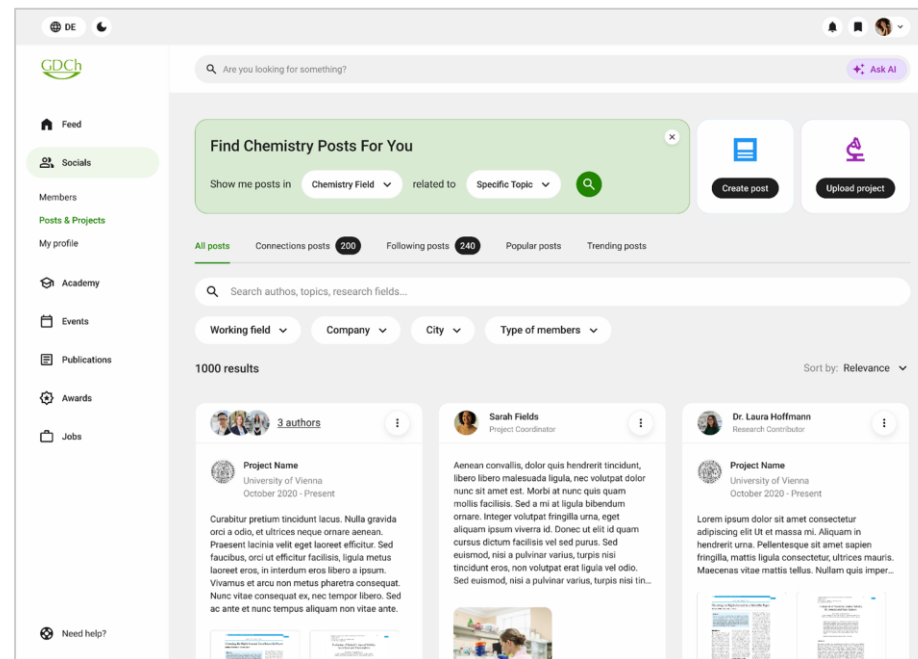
DE

GDCh

Are you looking for something?

Ask AI

Feed

Socials

Members

Posts & Projects

My profile

Academy

Events

Publications

Awards

Jobs

Need help?

Find Chemistry Posts For You

Show me posts in Chemistry Field related to Specific Topic

Create post

Upload project

All posts Connections posts 200 Following posts 240 Popular posts Trending posts

Search authos, topics, research fields...

Working field Company City Type of members

1000 results

Sort by: Relevance

3 authors

Project Name
University of Vienna
October 2020 - Present

Curabitur pretium tincidunt lacus. Nulla gravida orci a odio, et ultrices neque ornare aenean. Praesent lacinia velit eget laoreet efficitur. Sed faucibus, orci ut efficitur facilisis, ligula metus laoreet eros, in interdum eros libero a ipsum. Vivamus et arcu non metus pharetra consequat. Nunc vitae consequat ex, nec tempor libero. Sed ac ante et nunc tempus aliquam non vitae ante.

Sarah Fields
Project Coordinator

Aenean convallis, dolor quis hendrerit tincidunt, libero libero malesuada ligula, nec volutpat dolor nunc sit amet est. Morbi at nunc quis quam mollis facilisis. Sed a mi at ligula bibendum ornare. Integer volutpat fringilla urna, eget aliquam ipsum viverra id. Donec ut elit id quam cursus dictum facilisis vel sed purus. Sed euismod, nisi a pulvinar varius, turpis nisi tincidunt eros, non volutpat erat ligula vel odio. Sed euismod, nisi a pulvinar varius, turpis nisi tin...

Dr. Laura Hoffmann
Research Contributor

Project Name
University of Vienna
October 2020 - Present

Lorem ipsum dolor sit amet consectetur adipiscing elit Ut et massa mi. Aliquam in hendrerit urna. Pellentesque sit amet sapien fringilla, mattis ligula consectetur, ultrices mauris. Maecenas vitae mattis tellus. Nullam quis imper...